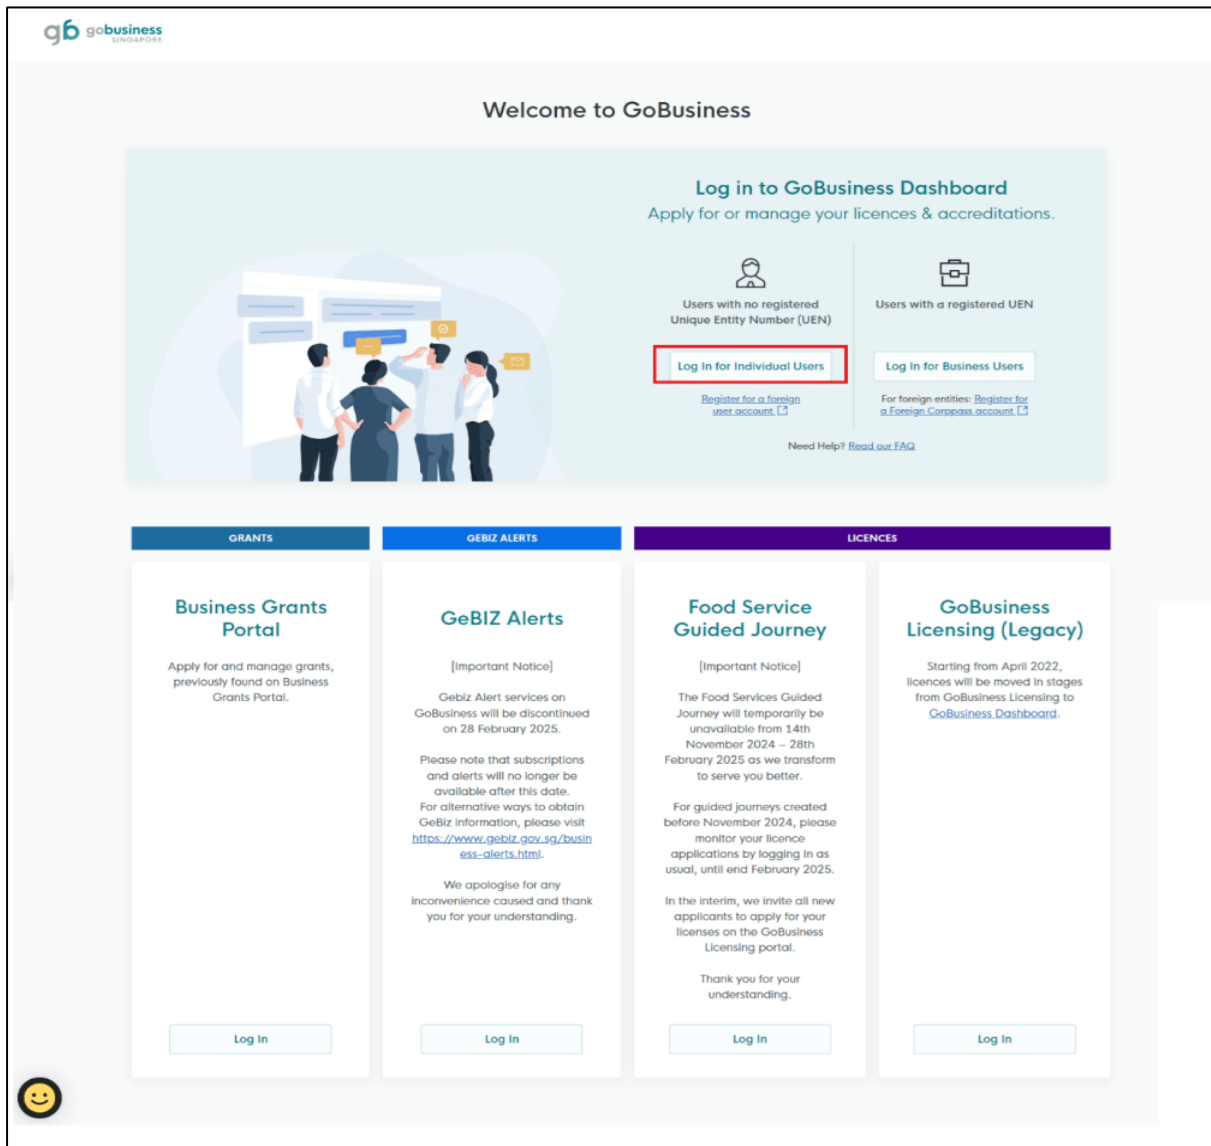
gb gobusiness SINGAPORE

Welcome to GoBusiness

Log in to GoBusiness Dashboard
Apply for or manage your licences & accreditations.

Users with no registered Unique Entity Number (UEN)

Log In for Individual Users

Register for a foreign user account

Users with a registered UEN

Log In for Business Users

For foreign entities: Register for a Foreign Corppass account

Need Help? Read our FAQ

GRANTS

GEBIZ ALERTS

LICENCES

Business Grants Portal

Apply for and manage grants, previously found on Business Grants Portal.

Log In

GeBIZ Alerts

[Important Notice]

Gebiz Alert services on GoBusiness will be discontinued on 28 February 2025.

Please note that subscriptions and alerts will no longer be available after this date.
For alternative ways to obtain GeBiz information, please visit https://www.gebiz.gov.sg/business-alerts.html.

We apologise for any inconvenience caused and thank you for your understanding.

Log In

Food Service Guided Journey

[Important Notice]

The Food Services Guided Journey will temporarily be unavailable from 14th November 2024 – 28th February 2025 as we transform to serve you better.

For guided journeys created before November 2024, please monitor your licence applications by logging in as usual, until end February 2025.

In the interim, we invite all new applicants to apply for your licenses on the GoBusiness Licensing portal.

Thank you for your understanding.

Log In

GoBusiness Licensing (Legacy)

Starting from April 2022, licences will be moved in stages from GoBusiness Licensing to GoBusiness Dashboard.

Log In